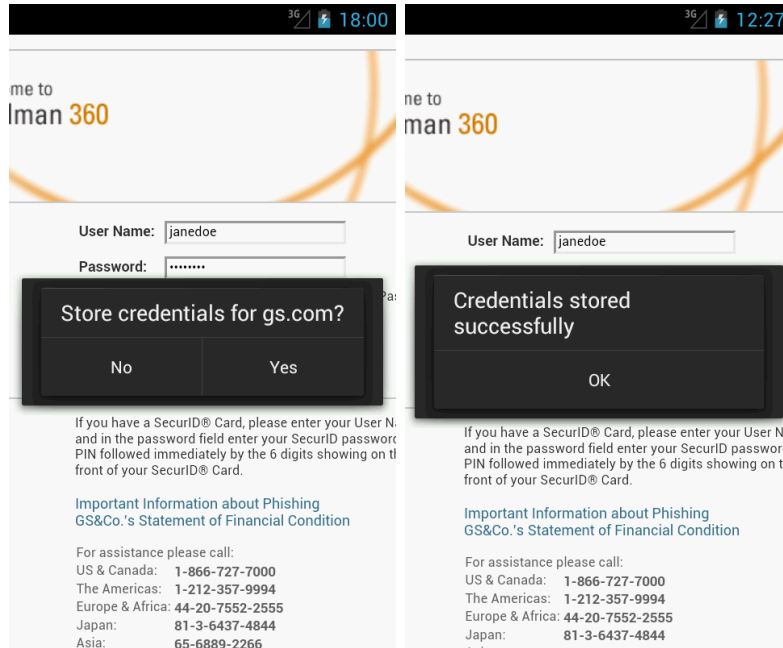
3G 18:00

me to
lman 360

User Name: janedoe
Password: ••••••••

Pa

Store credentials for gs.com?

No
Yes

If you have a SecurID® Card, please enter your User N and in the password field enter your SecurID passwor PIN followed immediately by the 6 digits showing on t front of your SecurID® Card.

Important Information about Phishing
GS&Co.'s Statement of Financial Condition

For assistance please call:

| | |
|---|---|
| US & Canada: | 1-866-727-7000 |
| The Americas: | 1-212-357-9994 |
| Europe & Africa: | 44-20-7552-2555 |
| Japan: | 81-3-6437-4844 |
| Asia: | 65-6889-2266 |

3G 12:27

ne to
man 360

User Name: janedoe

Credentials stored successfully

OK

If you have a SecurID® Card, please enter your User N and in the password field enter your SecurID passwor PIN followed immediately by the 6 digits showing on t front of your SecurID® Card.

Important Information about Phishing
GS&Co.'s Statement of Financial Condition

For assistance please call:

| | |
|---|---|
| US & Canada: | 1-866-727-7000 |
| The Americas: | 1-212-357-9994 |
| Europe & Africa: | 44-20-7552-2555 |
| Japan: | 81-3-6437-4844 |